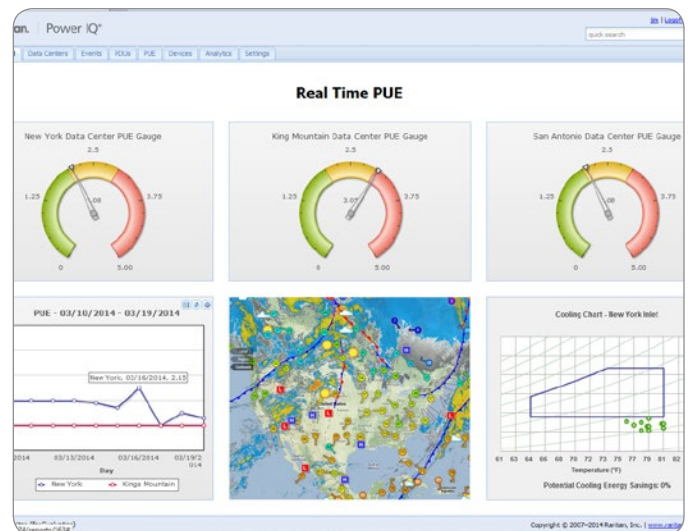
an. Power IQ®

jm | Logo

quick search

Data Centers | Events | PDUs | PUE | Devices | Analytics | Settings

Real Time PUE

New York Data Center PUE Gauge

2.5

1.25

3.75

0

5.00

King Mountain Data Center PUE Gauge

2.5

1.25

3.07

3.75

0

5.00

San Antonio Data Center PUE Gauge

2.5

1.25

3.75

0

5.00

PUE - 03/10/2014 - 03/19/2014

New York, 03/16/2014, 2.15

2014

03/13/2014

03/16/2014

03/19/2014

Day

New York

Kings Mountain

Cooling Chart - New York Inlet

61 63 64 66 68 70 72 73 75 77 79 81 82

Temperature (°F)

Potential Cooling Energy Savings: 0%

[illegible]

Copyright © 2007-2014 Raritan, Inc. | www.rarit